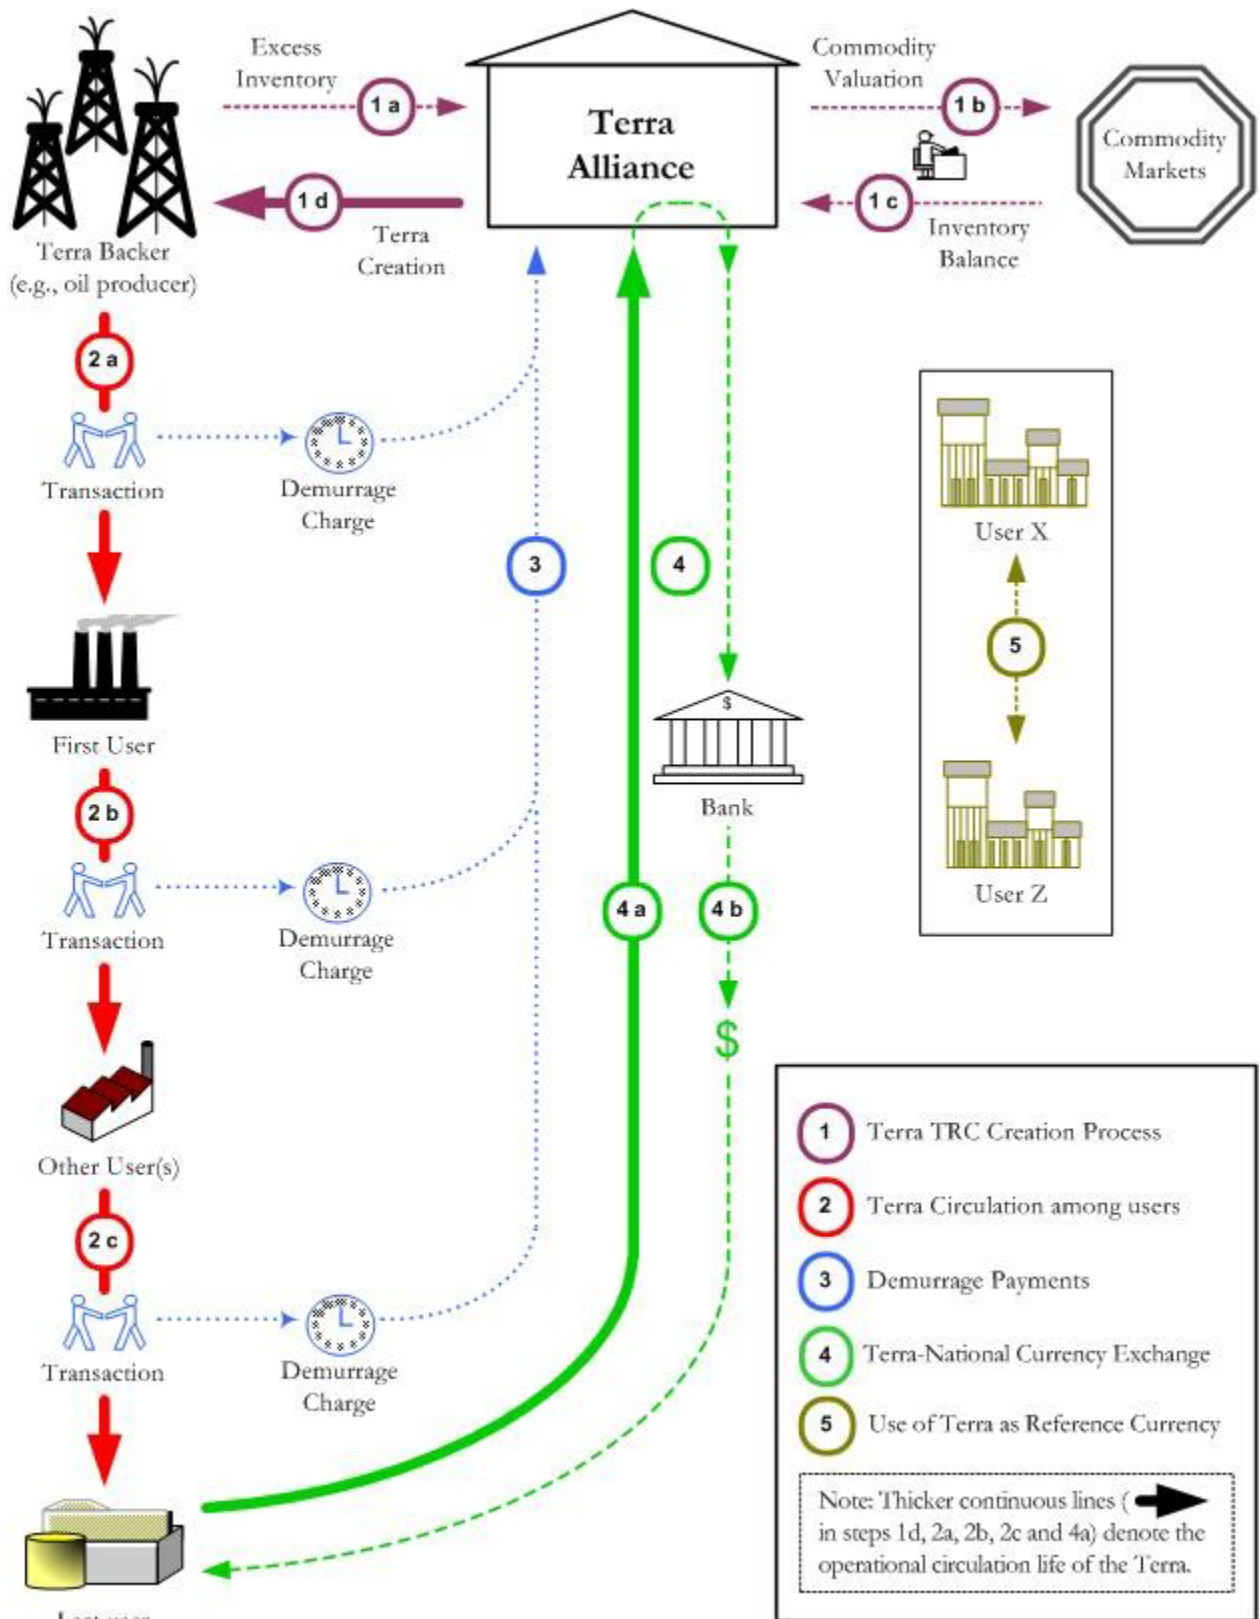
Excess Inventory

1 a

Terra Alliance

Commodity Valuation

1 b

Commodity Markets

1 d

Terra Creation

1 c

Inventory Balance

Terra Backer (e.g., oil producer)

2 a

Transaction

Demurrage Charge

3

4

First User

2 b

Transaction

Demurrage Charge

$

Bank

4 a

4 b

$

Other User(s)

2 c

Transaction

Demurrage Charge

Last user

User X

5

User Z

1 Terra TRC Creation Process

2 Terra Circulation among users

3 Demurrage Payments

4 Terra-National Currency Exchange

5 Use of Terra as Reference Currency

Note: Thicker continuous lines ( in steps 1d, 2a, 2b, 2c and 4a) denote the operational circulation life of the Terra.